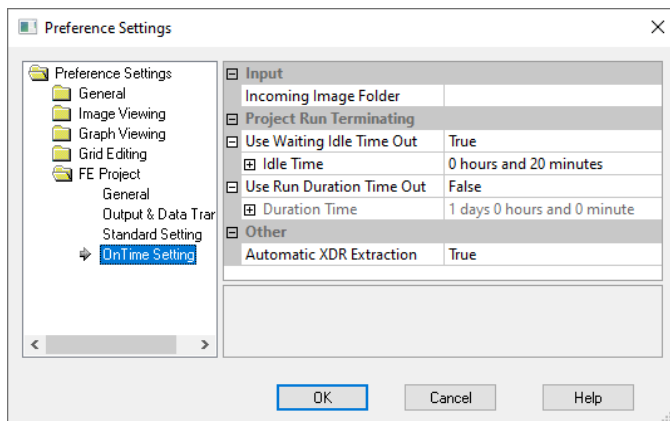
Preference Settings

Preference Settings
General
Image Viewing
Graph Viewing
Grid Editing
FE Project
General
Output & Data Trar
Standard Setting
OnTime Setting

| | |
|---|---|
| ⊟ Input | |
| Incoming Image Folder | |
| ⊟ Project Run Terminating | |
| ⊟ Use Waiting Idle Time Out | True |
| ⊞ Idle Time | 0 hours and 20 minutes |
| ⊟ Use Run Duration Time Out | False |
| ⊞ Duration Time | 1 days 0 hours and 0 minute |
| ⊟ Other | |
| Automatic XDR Extraction | True |

OK
Cancel
Help